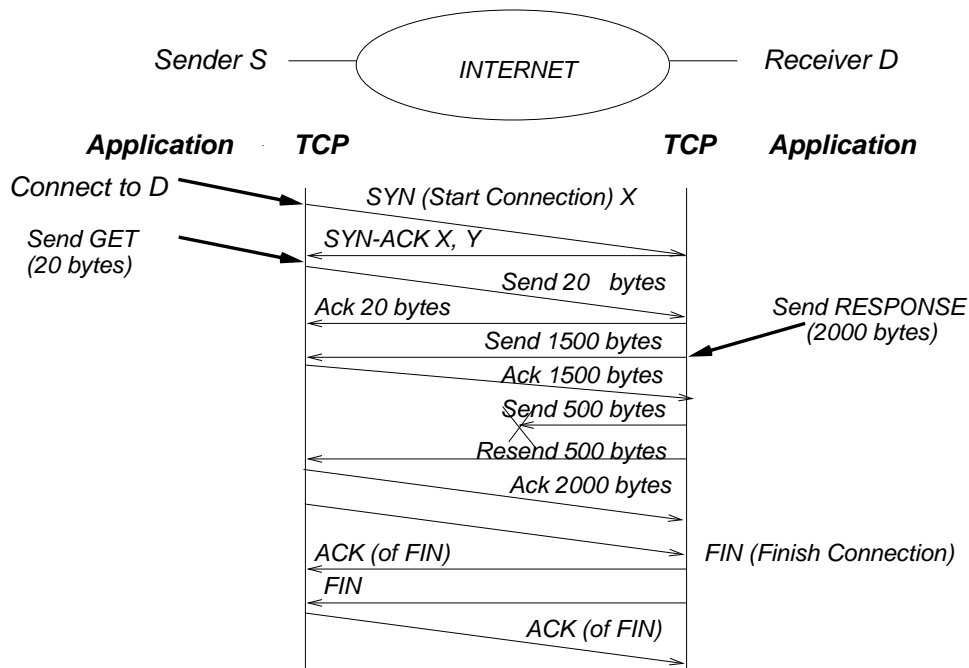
Sender S

INTERNET

Receiver D

Application TCP

TCP Application

Connect to D

SYN (Start Connection) X

Send GET (20 bytes)

SYN-ACK X, Y

Send 20 bytes

Ack 20 bytes

Send RESPONSE (2000 bytes)

Send 1500 bytes

Ack 1500 bytes

Send 500 bytes

Resend 500 bytes

Ack 2000 bytes

ACK (of FIN)

FIN (Finish Connection)

FIN

ACK (of FIN)